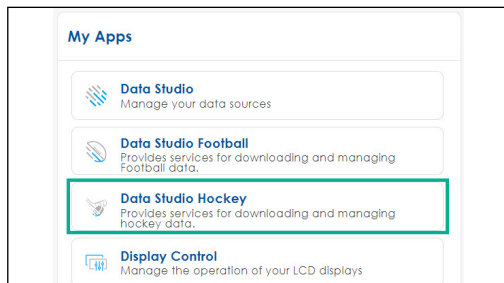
My Apps

Data Studio
Manage your data sources

Data Studio Football
Provides services for downloading and managing Football data.

Data Studio Hockey
Provides services for downloading and managing hockey data.

Display Control
Manage the operation of your LCD displays